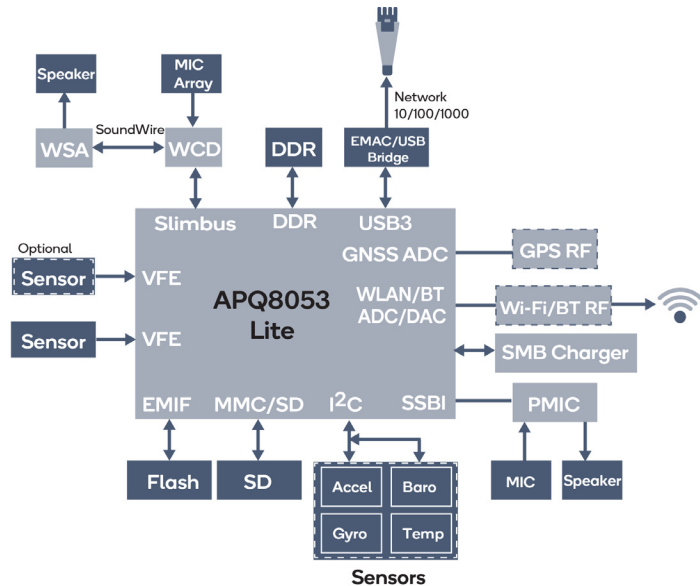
Speaker

MIC Array

Network 10/100/1000

WSA

SoundWire

WCD

DDR

EMAC/USB Bridge

Slimbus

DDR

USB3

Optional

Sensor

VFE

GNSS ADC

GPS RF

APQ8053 Lite

WLAN/BT ADC/DAC

Wi-Fi/BT RF

Sensor

VFE

SMB Charger

EMIF

MMC/SD

$I^2C$

SSBI

PMIC

Flash

SD

Accel

Baro

Gyro

Temp

MIC

Speaker

Sensors